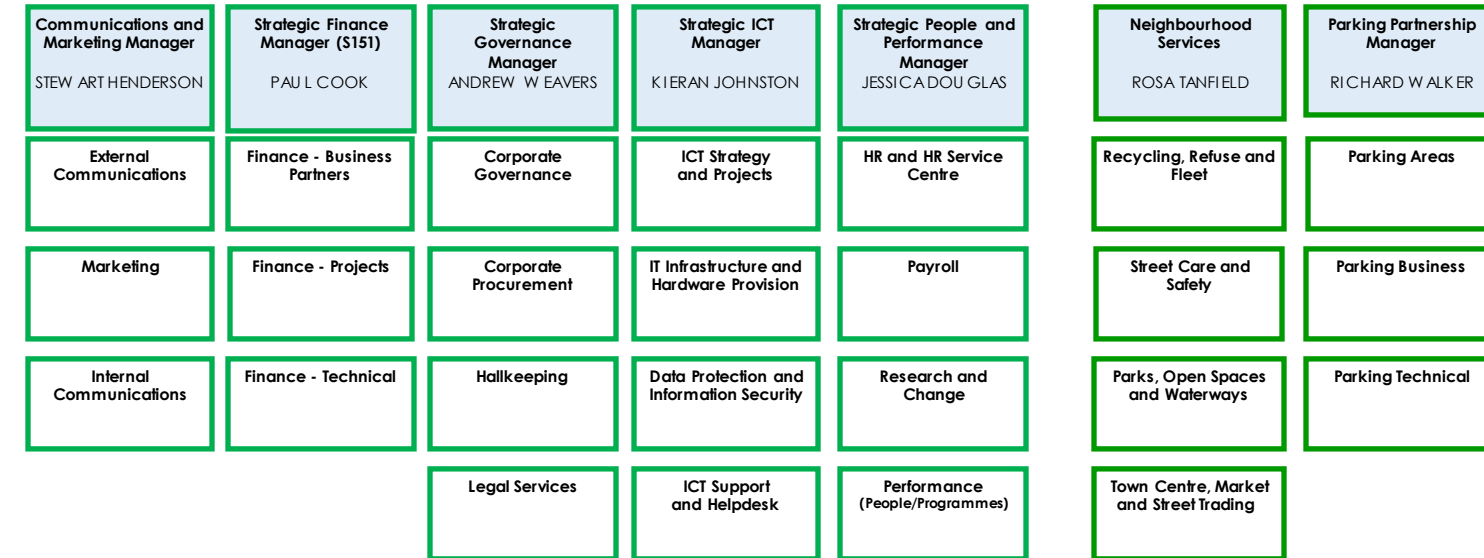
Communications and Marketing Manager
STEW ART HENDERSON

Strategic Finance Manager (S151)
PAU L COOK

Strategic Governance Manager
ANDREW W EAVERS

Strategic ICT Manager
K IERAN JOHNSTON

Strategic People and Performance Manager
JESSICA DOU GLAS

Neighbourhood Services
ROSA TANFIELD

Parking Partnership Manager
RICHARD W ALK ER

External Communications

Finance - Business Partners

Corporate Governance

ICT Strategy and Projects

HR and HR Service Centre

Recycling, Refuse and Fleet

Parking Areas

Marketing

Finance - Projects

Corporate Procurement

IT Infrastructure and Hardware Provision

Payroll

Street Care and Safety

Parking Business

Internal Communications

Finance - Technical

Hallkeeping

Data Protection and Information Security

Research and Change

Parks, Open Spaces and Waterways

Parking Technical

Legal Services

ICT Support and Helpdesk

Performance (People/Programmes)

Town Centre, Market and Street Trading